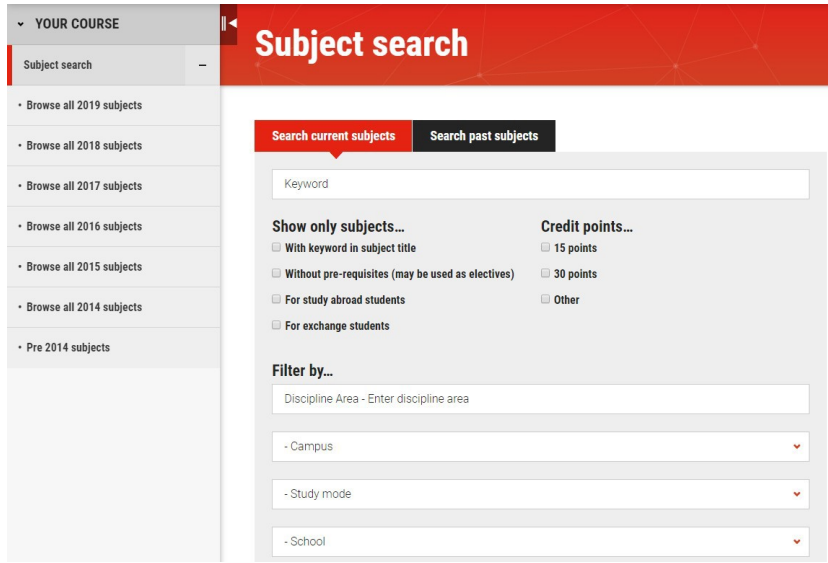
YOUR COURSE

Subject search –

• Browse all 2019 subjects

• Browse all 2018 subjects

• Browse all 2017 subjects

• Browse all 2016 subjects

• Browse all 2015 subjects

• Browse all 2014 subjects

• Pre 2014 subjects

Subject search

Search current subjects | Search past subjects

Keyword

Show only subjects…

With keyword in subject title

Without pre-requisites (may be used as electives)

For study abroad students

For exchange students

Credit points…

15 points

30 points

Other

Filter by…

Discipline Area - Enter discipline area

- Campus

- Study mode

- School